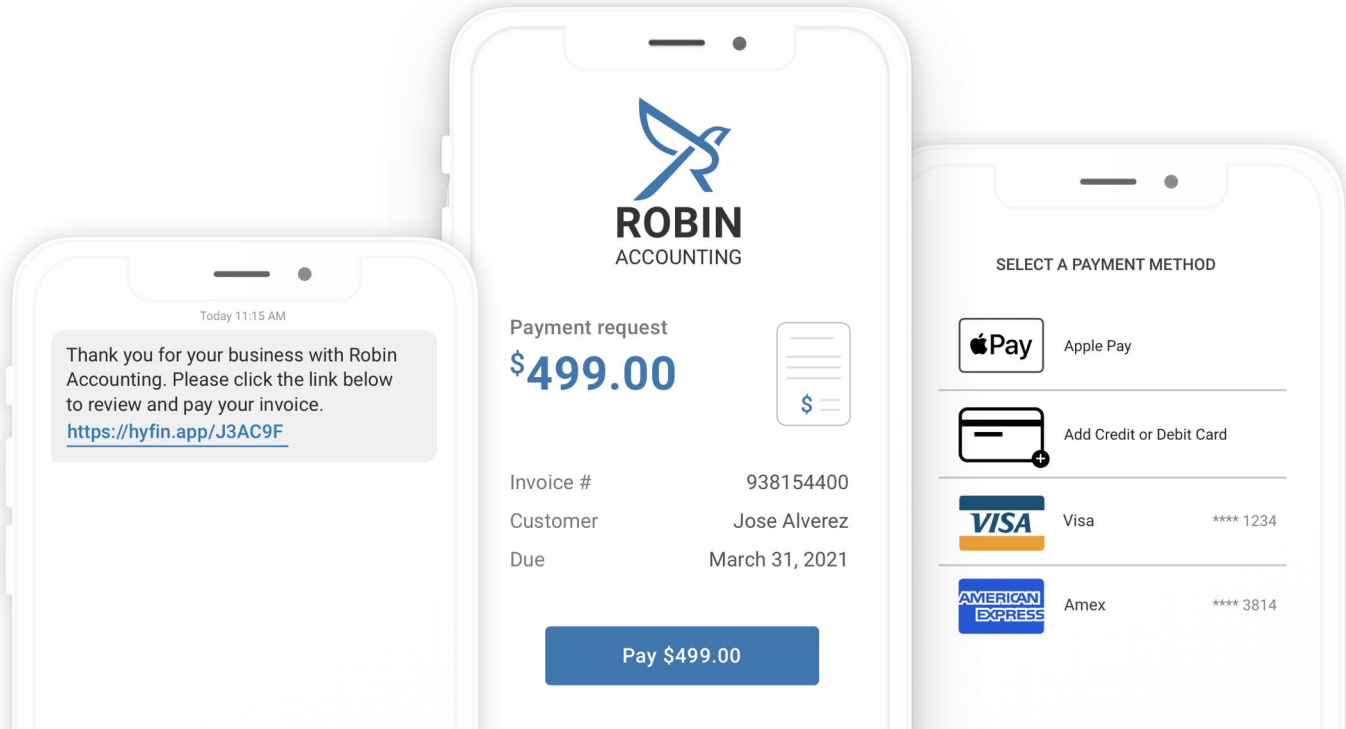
Today 11:15 AM

Thank you for your business with Robin Accounting. Please click the link below to review and pay your invoice. https://hyfin.app/J3AC9F

ROBIN
ACCOUNTING

Payment request
$^{\$}$499.00

$

| | |
|---|---|
| Invoice # | 938154400 |
| Customer | Jose Alverez |
| Due | March 31, 2021 |

Pay $499.00

SELECT A PAYMENT METHOD

Pay Apple Pay

Add Credit or Debit Card

VISA Visa **** 1234

AMERICAN EXPRESS Amex **** 3814